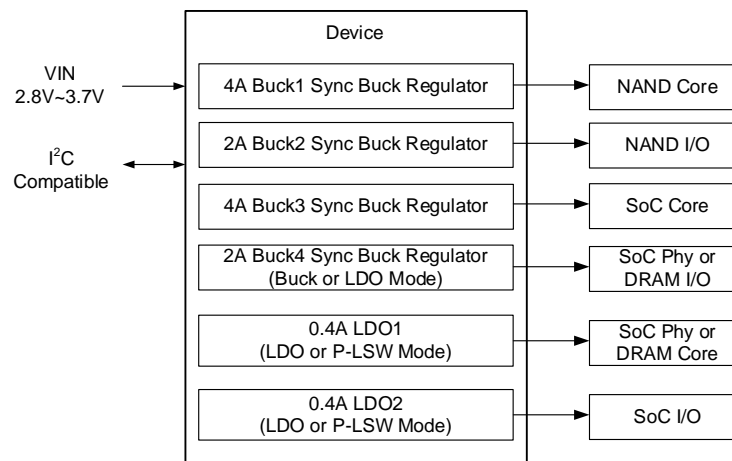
Device

VIN
2.8V~3.7V

$I^2C$
Compatible

4A Buck1 Sync Buck Regulator

NAND Core

2A Buck2 Sync Buck Regulator

NAND I/O

4A Buck3 Sync Buck Regulator

SoC Core

2A Buck4 Sync Buck Regulator
(Buck or LDO Mode)

SoC Phy or
DRAM I/O

0.4A LDO1
(LDO or P-LSW Mode)

SoC Phy or
DRAM Core

0.4A LDO2
(LDO or P-LSW Mode)

SoC I/O